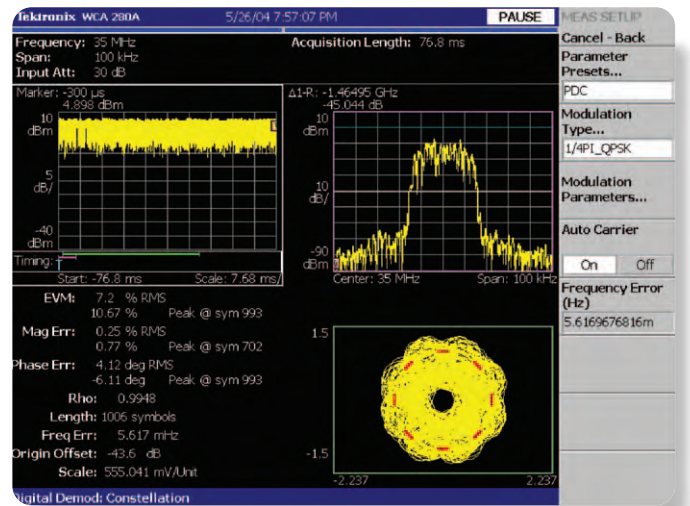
Tektronix WCA 280A 5/26/04 7:57:07 PM PAUSE MEAS SETUP

Frequency: 35 MHz
Span: 100 kHz
Input Att: 30 dB

Acquisition Length: 76.8 ms

Marker: -300 µs
4.898 dBm
10 dBm
5 dB/
-40 dBm
Timing:
Start: -76.8 ms Scale: 7.68 ms/

Δ1-R: -1.46495 GHz
-45.044 dB
10 dBm
10 dB/
-90 dBm
Center: 35 MHz Span: 100 kHz

EVM: 7.2 % RMS
10.67 % Peak @ sym 993
Mag Err: 0.25 % RMS
0.77 % Peak @ sym 702
Phase Err: 4.12 deg RMS
-6.11 deg Peak @ sym 993
Rho: 0.9948
Length: 1006 symbols
Freq Err: 5.617 mHz
Origin Offset: -43.6 dB
Scale: 555.041 mV/Unit

1.5
-1.5
-2.237 2.237

Digital Demod: Constellation

Cancel - Back
Parameter Presets...
PDC
Modulation Type...
1/4PI_QPSK
Modulation Parameters...
Auto Carrier
On Off
Frequency Error (Hz)
5.6169676816m